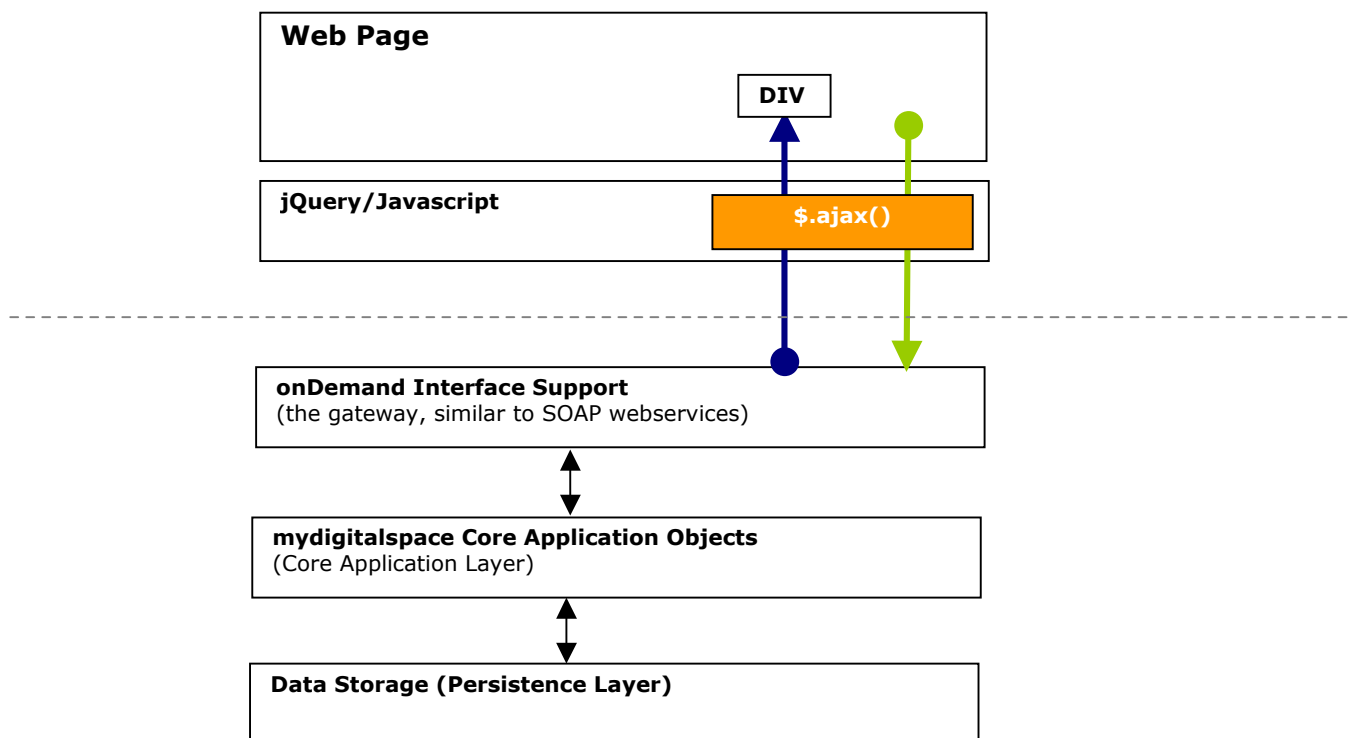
Web Page

DIV

jQuery/Javascript

$.ajax()

onDemand Interface Support
(the gateway, similar to SOAP webservices)

mydigitalspace Core Application Objects
(Core Application Layer)

Data Storage (Persistence Layer)